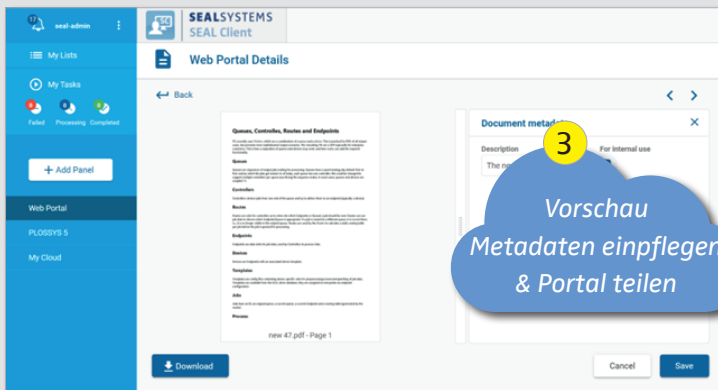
17 seal-admin

My Lists

My Tasks

0 Failed 0 Processing 0 Completed

+ Add Panel

Web Portal

PLOSSYS 5

My Cloud

SEALSYSTEMS
SEAL Client

Web Portal Details

Back

Queues, Controllers, Routes and Endpoints

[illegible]

Queues

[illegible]

Controllers

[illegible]

Routes

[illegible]

Endpoints

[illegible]

Devices

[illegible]

Templates

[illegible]

Jobs

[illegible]

Process

new 47.pdf - Page 1

Document metada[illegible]

Description

For internal use

The ne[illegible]

3

Vorschau
Metadaten einpflegen
& Portal teilen

Download

Cancel

Save